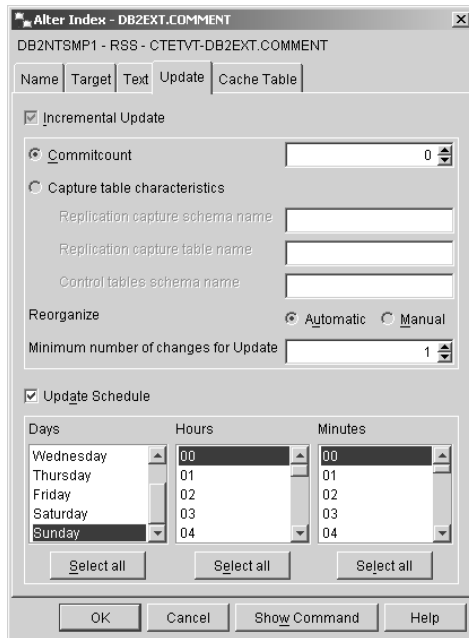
Alter Index - DB2EXT.COMMENT

DB2NTSMP1 - RSS - CTETVT-DB2EXT.COMMENT

Name | Target | Text | Update | Cache Table

Incremental Update

Commitcount 0

Capture table characteristics

Replication capture schema name

Replication capture table name

Control tables schema name

Reorganize Automatic Manual

Minimum number of changes for Update 1

Update Schedule

| Days | Hours | Minutes |
|---|---|---|
| Wednesday | 00 | 00 |
| Thursday | 01 | 01 |
| Friday | 02 | 02 |
| Saturday | 03 | 03 |
| Sunday | 04 | 04 |

Select all Select all Select all

OK Cancel Show Command Help